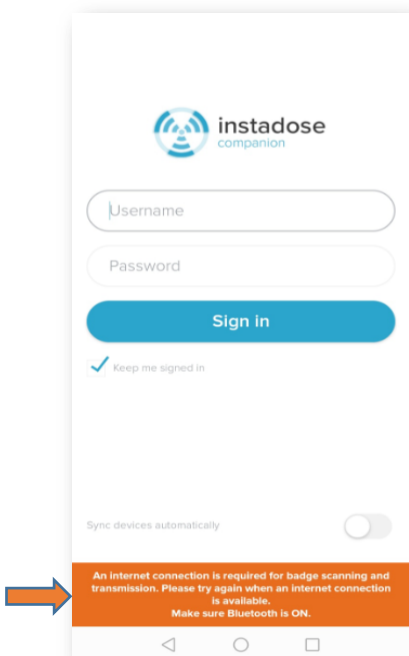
instadose
companion

Username

Password

Sign in

Keep me signed in

Sync devices automatically

An internet connection is required for badge scanning and transmission. Please try again when an internet connection is available.
Make sure Bluetooth is ON.